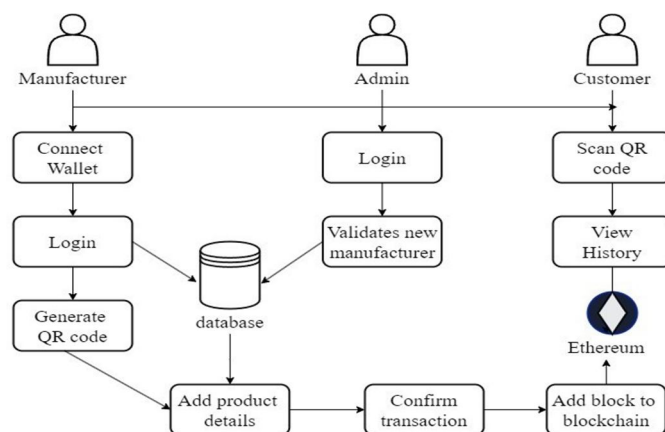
Manufacturer

Admin

Customer

Connect Wallet

Login

Scan QR code

Login

Validates new manufacturer

View History

database

Generate QR code

Ethereum

Add product details

Confirm transaction

Add block to blockchain